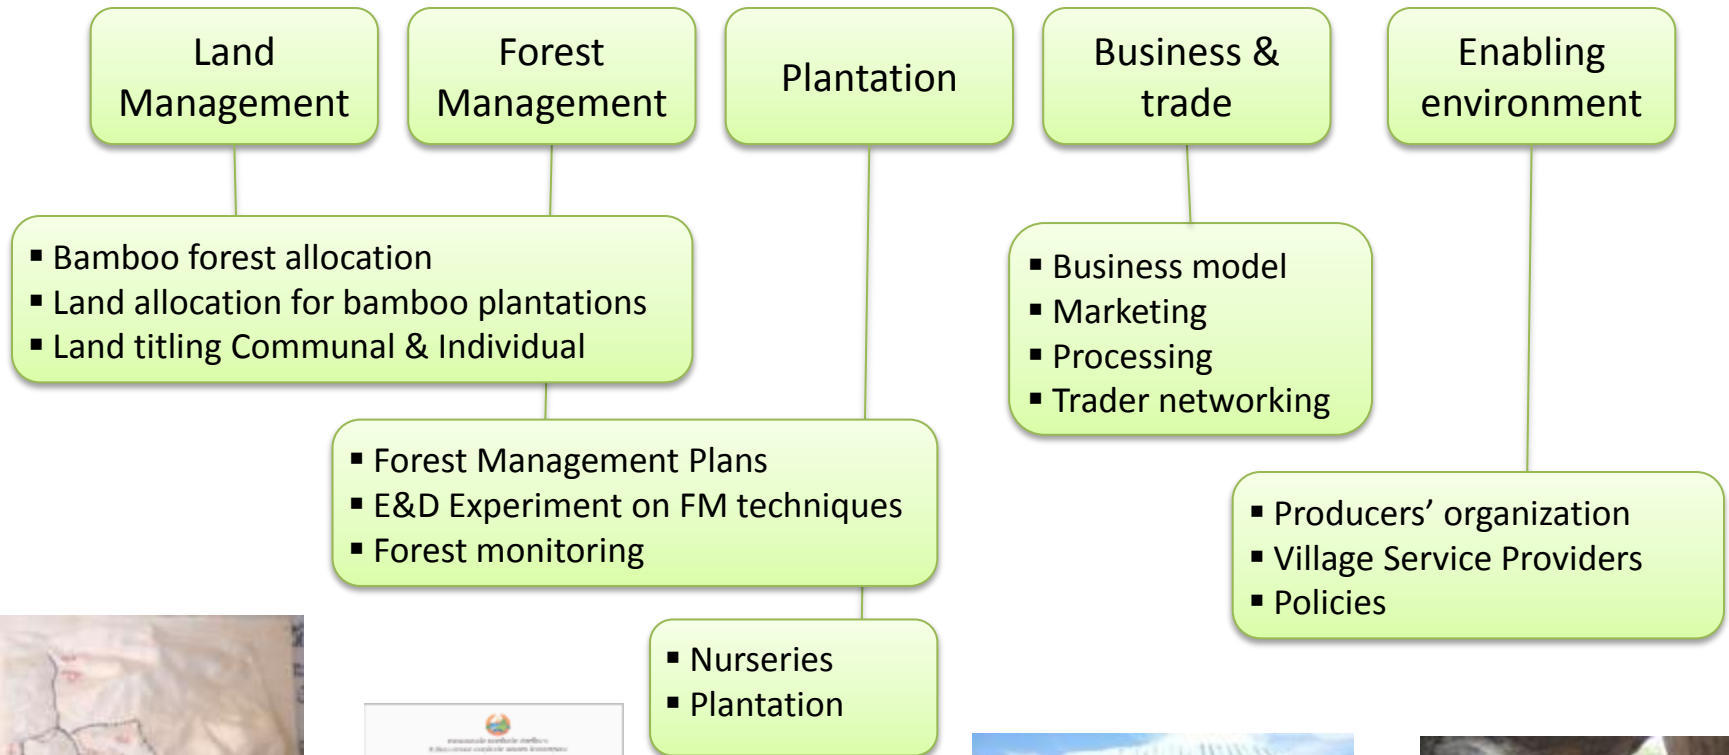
Land Management

Forest Management

Plantation

Business & trade

Enabling environment

▪ Bamboo forest allocation
▪ Land allocation for bamboo plantations
▪ Land titling Communal & Individual

▪ Business model
▪ Marketing
▪ Processing
▪ Trader networking

▪ Forest Management Plans
▪ E&D Experiment on FM techniques
▪ Forest monitoring

▪ Producers' organization
▪ Village Service Providers
▪ Policies

▪ Nurseries
▪ Plantation